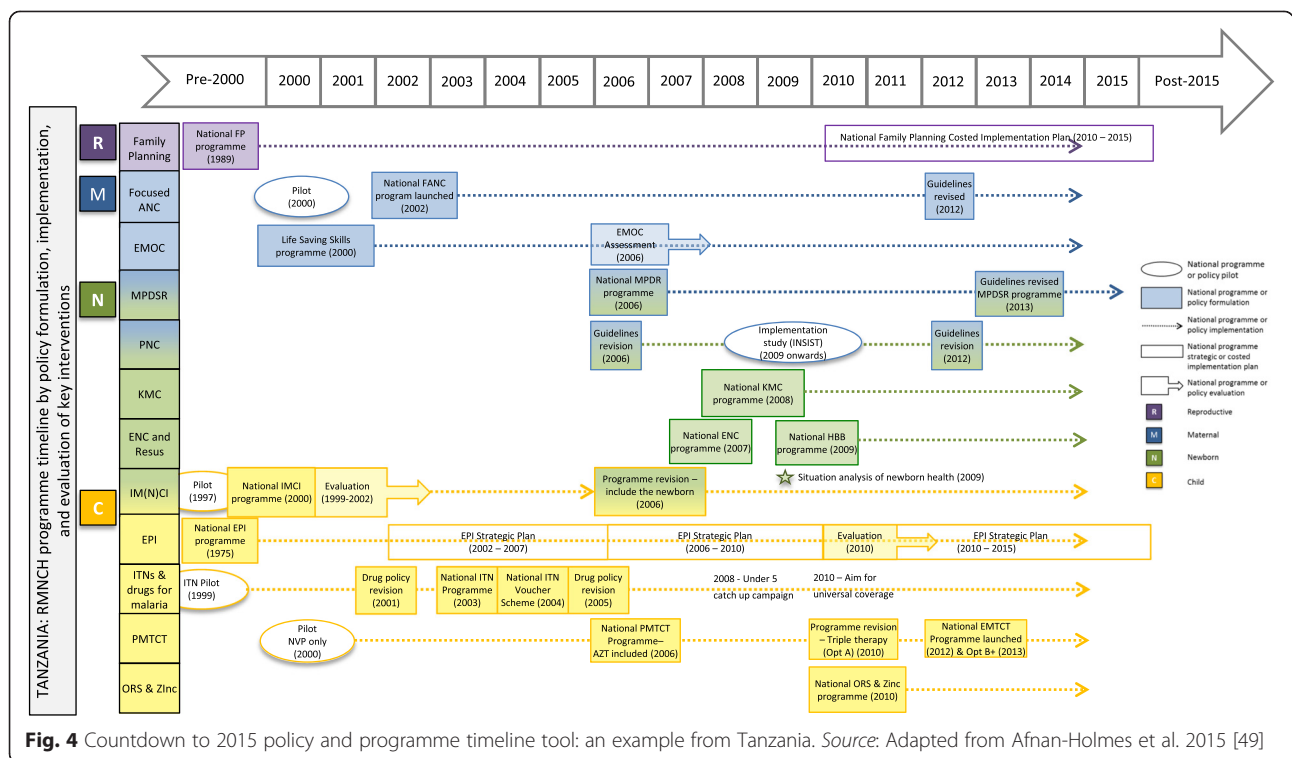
Pre-2000 | 2000 | 2001 | 2002 | 2003 | 2004 | 2005 | 2006 | 2007 | 2008 | 2009 | 2010 | 2011 | 2012 | 2013 | 2014 | 2015 | Post-2015

TANZANIA: RMNCH programme timeline by policy formulation, implementation, and evaluation of key interventions

R
M
N
C

Family Planning
National FP programme (1989)
National Family Planning Costed Implementation Plan (2010 – 2015)

Focused ANC
Pilot (2000)
National FANC program launched (2002)
Guidelines revised (2012)

EMOC
Life Saving Skills programme (2000)
EMOC Assessment (2006)

MPDSR
National MPDR programme (2006)
Guidelines revised MPDSR programme (2013)

PNC
Guidelines revision (2006)
Implementation study (INSIST) (2009 onwards)
Guidelines revision (2012)

KMC
National KMC programme (2008)

ENC and Resus
National ENC programme (2007)
National HBB programme (2009)

IM(N)CI
Pilot (1997)
National IMCI programme (2000)
Evaluation (1999-2002)
Programme revision – include the newborn (2006)
Situation analysis of newborn health (2009)

EPI
National EPI programme (1975)
EPI Strategic Plan (2002 – 2007)
EPI Strategic Plan (2006 – 2010)
Evaluation (2010)
EPI Strategic Plan (2010 – 2015)

ITNs & drugs for malaria
ITN Pilot (1999)
Drug policy revision (2001)
National ITN Programme (2003)
National ITN Voucher Scheme (2004)
Drug policy revision (2005)
2008 - Under 5 catch up campaign
2010 – Aim for universal coverage

PMTCT
Pilot NVP only (2000)
National PMTCT Programme– AZT included (2006)
Programme revision – Triple therapy (Opt A) (2010)
National EMTCT Programme launched (2012) & Opt B+ (2013)

ORS & ZInc
National ORS & Zinc programme (2010)

National programme or policy pilot
National programme or policy formulation
National programme or policy implementation
National programme strategic or costed implementation plan
National programme or policy evaluation
R Reproductive
M Maternal
N Newborn
C Child

Fig. 4 Countdown to 2015 policy and programme timeline tool: an example from Tanzania. Source: Adapted from Afnan-Holmes et al. 2015 [49]